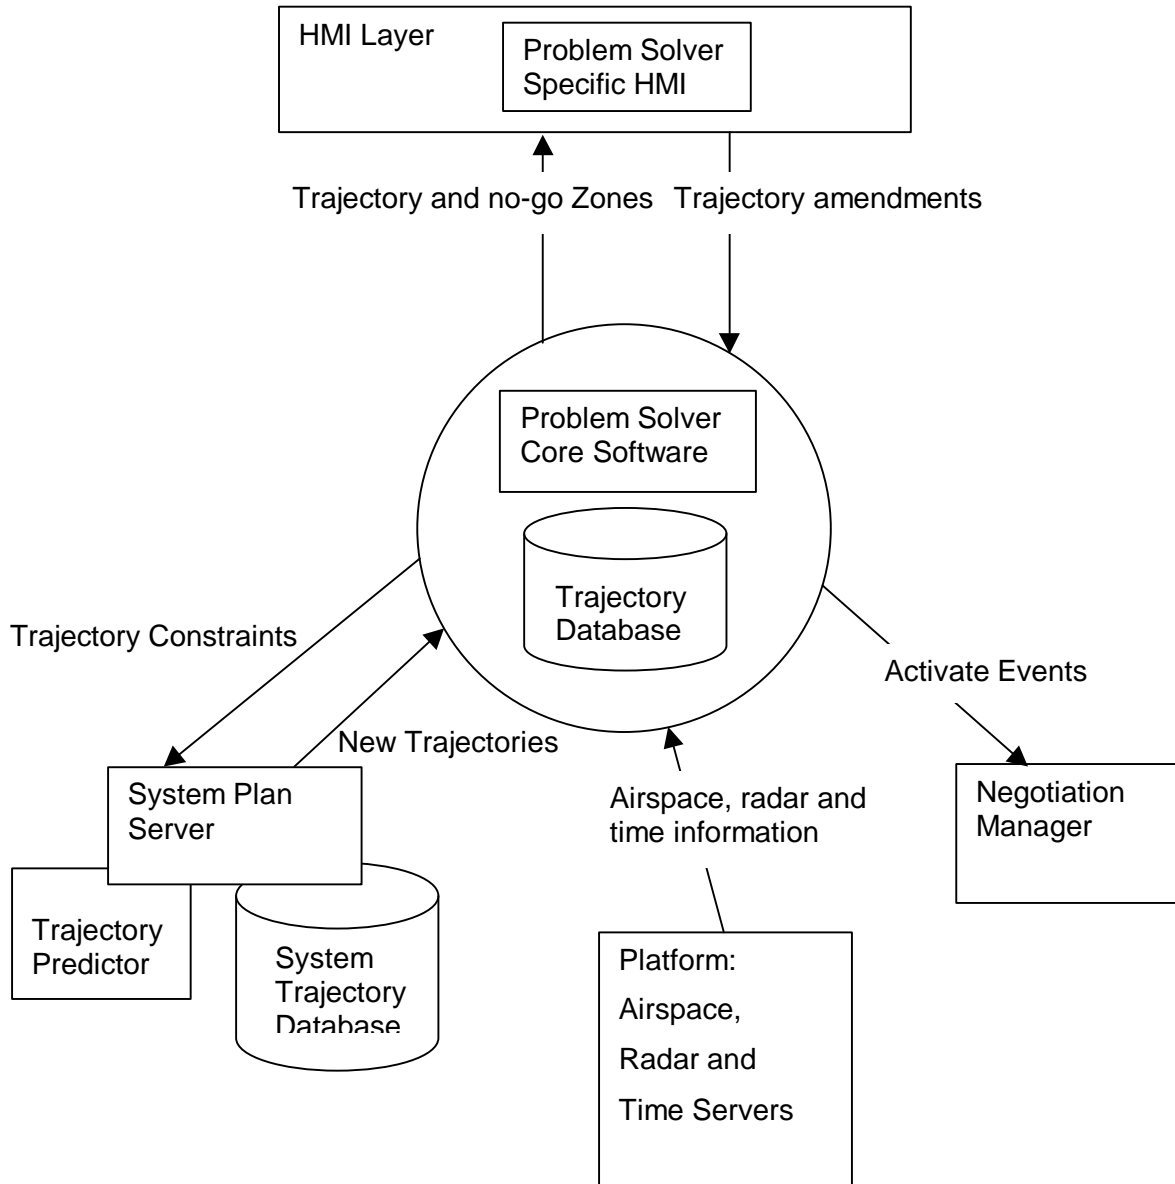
HMI Layer

Problem Solver Specific HMI

Trajectory and no-go Zones

Trajectory amendments

Problem Solver Core Software

Trajectory Database

Trajectory Constraints

New Trajectories

Activate Events

System Plan Server

Airspace, radar and time information

Negotiation Manager

Trajectory Predictor

System Trajectory Database

Platform:

Airspace,

Radar and

Time Servers